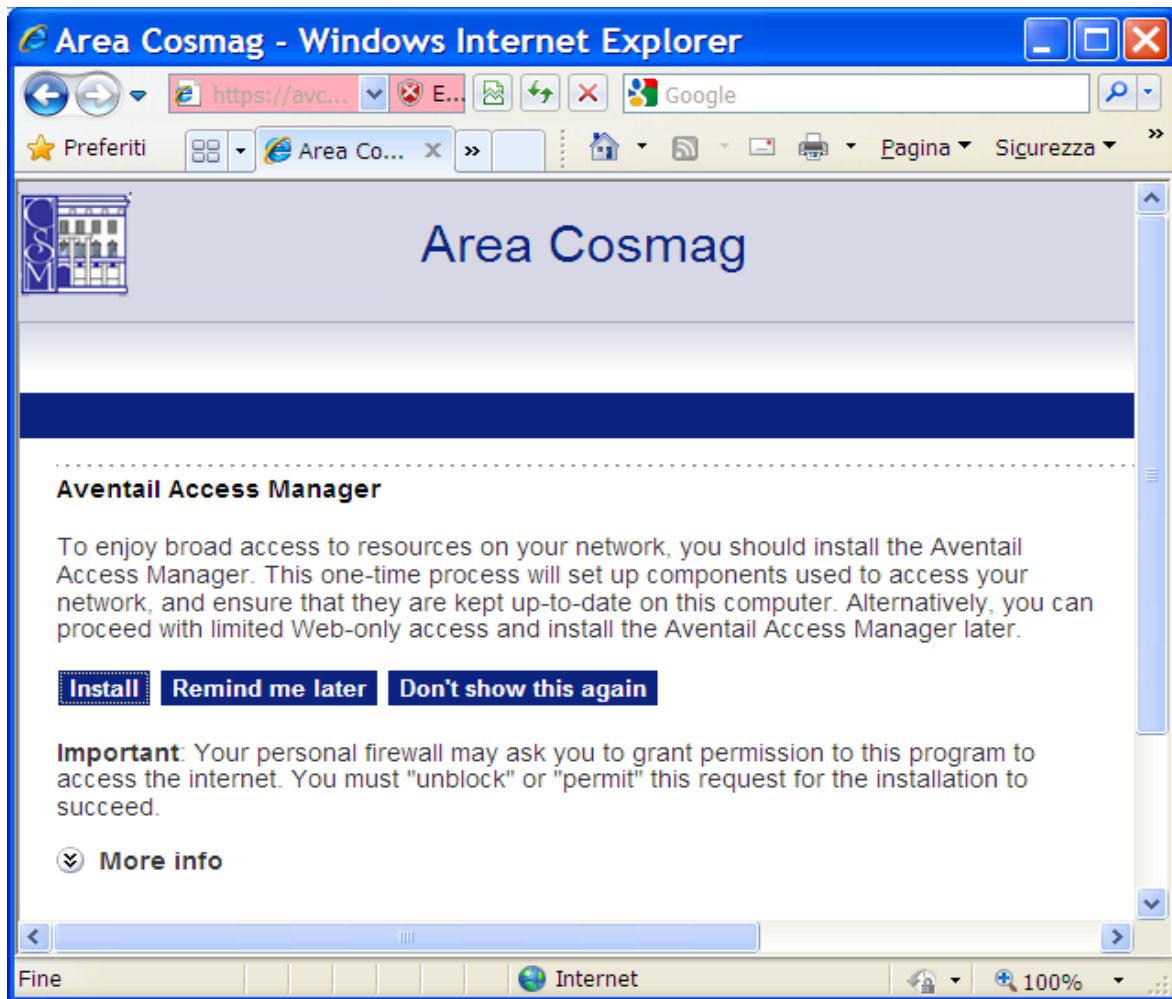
Area Cosmag - Windows Internet Explorer

https://avc... E... Google

Preferiti Area Co... » Pagina Sicurezza »

CSM

Area Cosmag

Aventail Access Manager

To enjoy broad access to resources on your network, you should install the Aventail Access Manager. This one-time process will set up components used to access your network, and ensure that they are kept up-to-date on this computer. Alternatively, you can proceed with limited Web-only access and install the Aventail Access Manager later.

Install Remind me later Don't show this again

**Important**: Your personal firewall may ask you to grant permission to this program to access the internet. You must "unblock" or "permit" this request for the installation to succeed.

More info

Fine Internet 100%